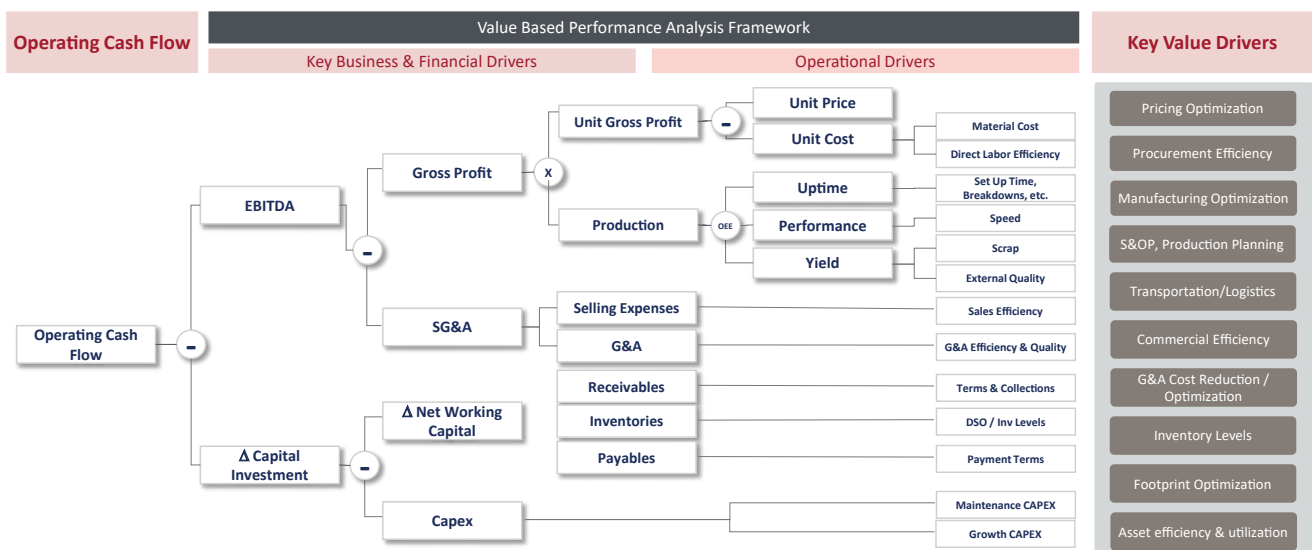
Operating Cash Flow

Value Based Performance Analysis Framework

Key Business & Financial Drivers

Operational Drivers

Key Value Drivers

Operating Cash Flow

-

EBITDA

-

Gross Profit

X

Unit Gross Profit

-

Unit Price

Unit Cost

Material Cost

Direct Labor Efficiency

Production

OEE

Uptime

Set Up Time, Breakdowns, etc.

Performance

Speed

Yield

Scrap

External Quality

SG&A

Selling Expenses

Sales Efficiency

G&A

G&A Efficiency & Quality

$\Delta$ Capital Investment

-

$\Delta$ Net Working Capital

Receivables

Terms & Collections

Inventories

DSO / Inv Levels

Payables

Payment Terms

Capex

Maintenance CAPEX

Growth CAPEX

Pricing Optimization

Procurement Efficiency

Manufacturing Optimization

S&OP, Production Planning

Transportation/Logistics

Commercial Efficiency

G&A Cost Reduction / Optimization

Inventory Levels

Footprint Optimization

Asset efficiency & utilization